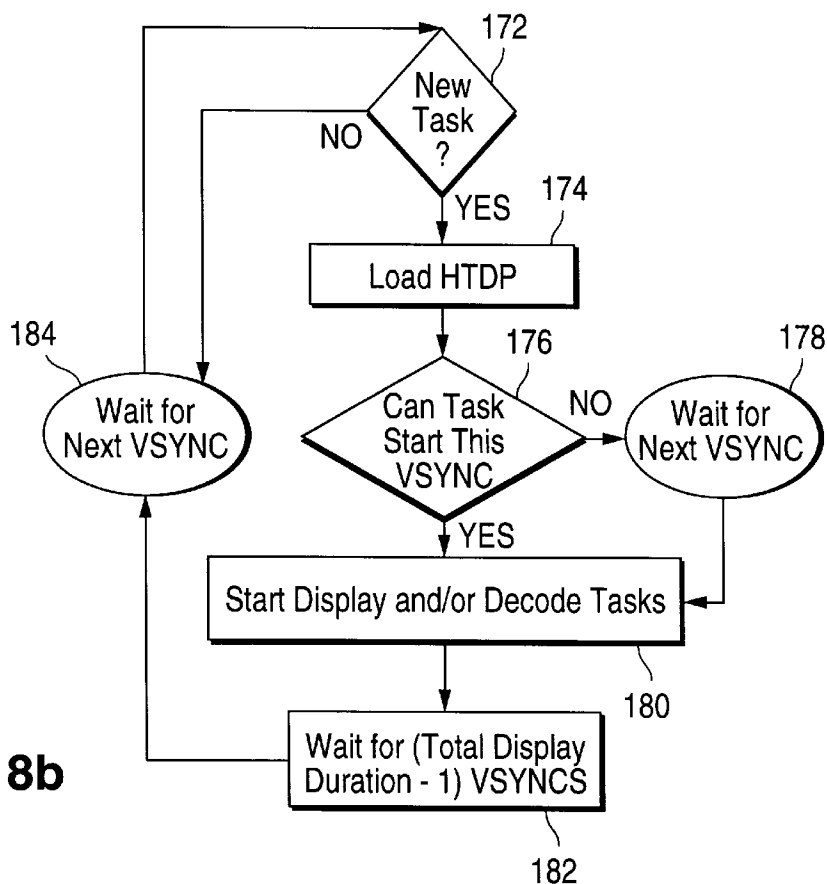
172
New Task ?
NO
YES
174
Load HTDP
184
Wait for Next VSYNC
176
Can Task Start This VSYNC
NO
178
Wait for Next VSYNC
YES
Start Display and/or Decode Tasks
180
8b
Wait for (Total Display Duration - 1) VSYNCS
182